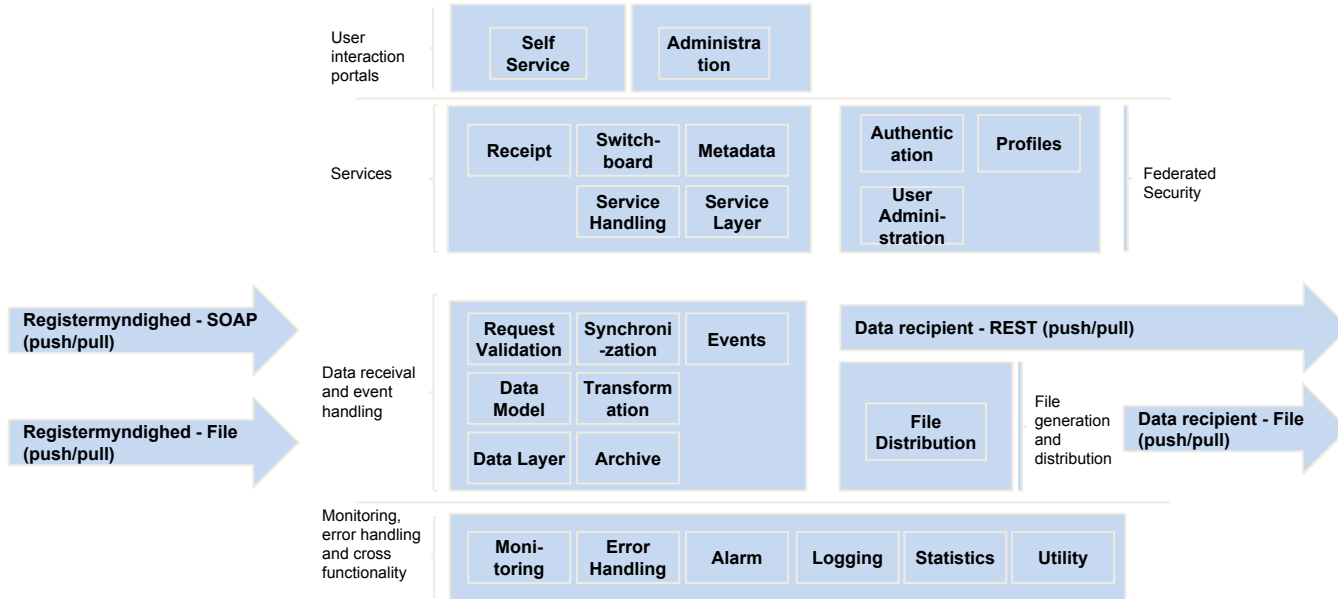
User interaction portals

Self Service

Administra tion

Services

Receipt

Switch-board

Metadata

Service Handling

Service Layer

Authentic ation

Profiles

User Admini-stration

Federated Security

Registermyndighed - SOAP (push/pull)

Registermyndighed - File (push/pull)

Data receival and event handling

Request Validation

Synchroni -zation

Events

Data Model

Transform ation

Data Layer

Archive

Data recipient - REST (push/pull)

File Distribution

File generation and distribution

Data recipient - File (push/pull)

Monitoring, error handling and cross functionality

Moni-toring

Error Handling

Alarm

Logging

Statistics

Utility